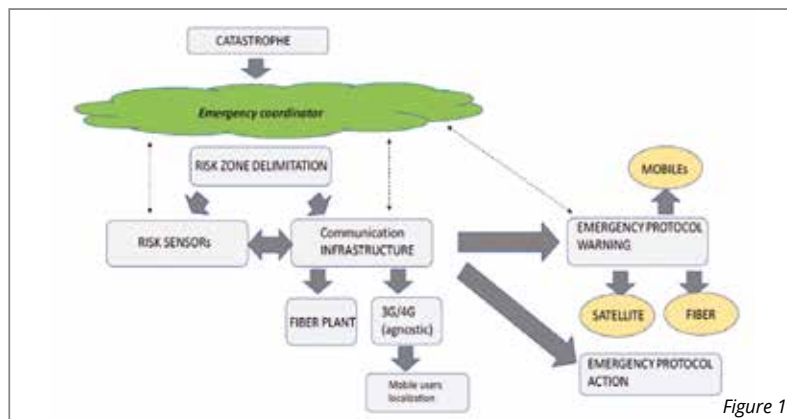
CATASTROPHE

Emergency coordinator

RISK ZONE DELIMITATION

RISK SENSORs

Communication INFRASTRUCTURE

FIBER PLANT

3G/4G (agnostic)

Mobile users localization

MOBILEs

EMERGENCY PROTOCOL WARNING

SATELLITE

FIBER

EMERGENCY PROTOCOL ACTION

Figure 1